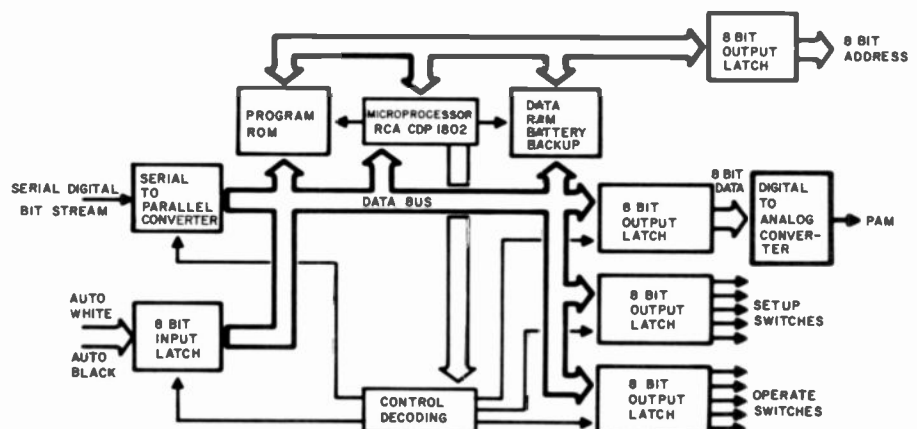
8 BIT OUTPUT LATCH

8 BIT ADDRESS

PROGRAM ROM

MICROPROCESSOR RCA CDP 1802

DATA RAM BATTERY BACKUP

SERIAL DIGITAL BIT STREAM

SERIAL TO PARALLEL CONVERTER

DATA BUS

8 BIT DATA

8 BIT OUTPUT LATCH

DIGITAL TO ANALOG CONVERTER

PAM

AUTO WHITE

AUTO BLACK

8 BIT INPUT LATCH

8 BIT OUTPUT LATCH

SETUP SWITCHES

CONTROL DECODING

8 BIT OUTPUT LATCH

OPERATE SWITCHES